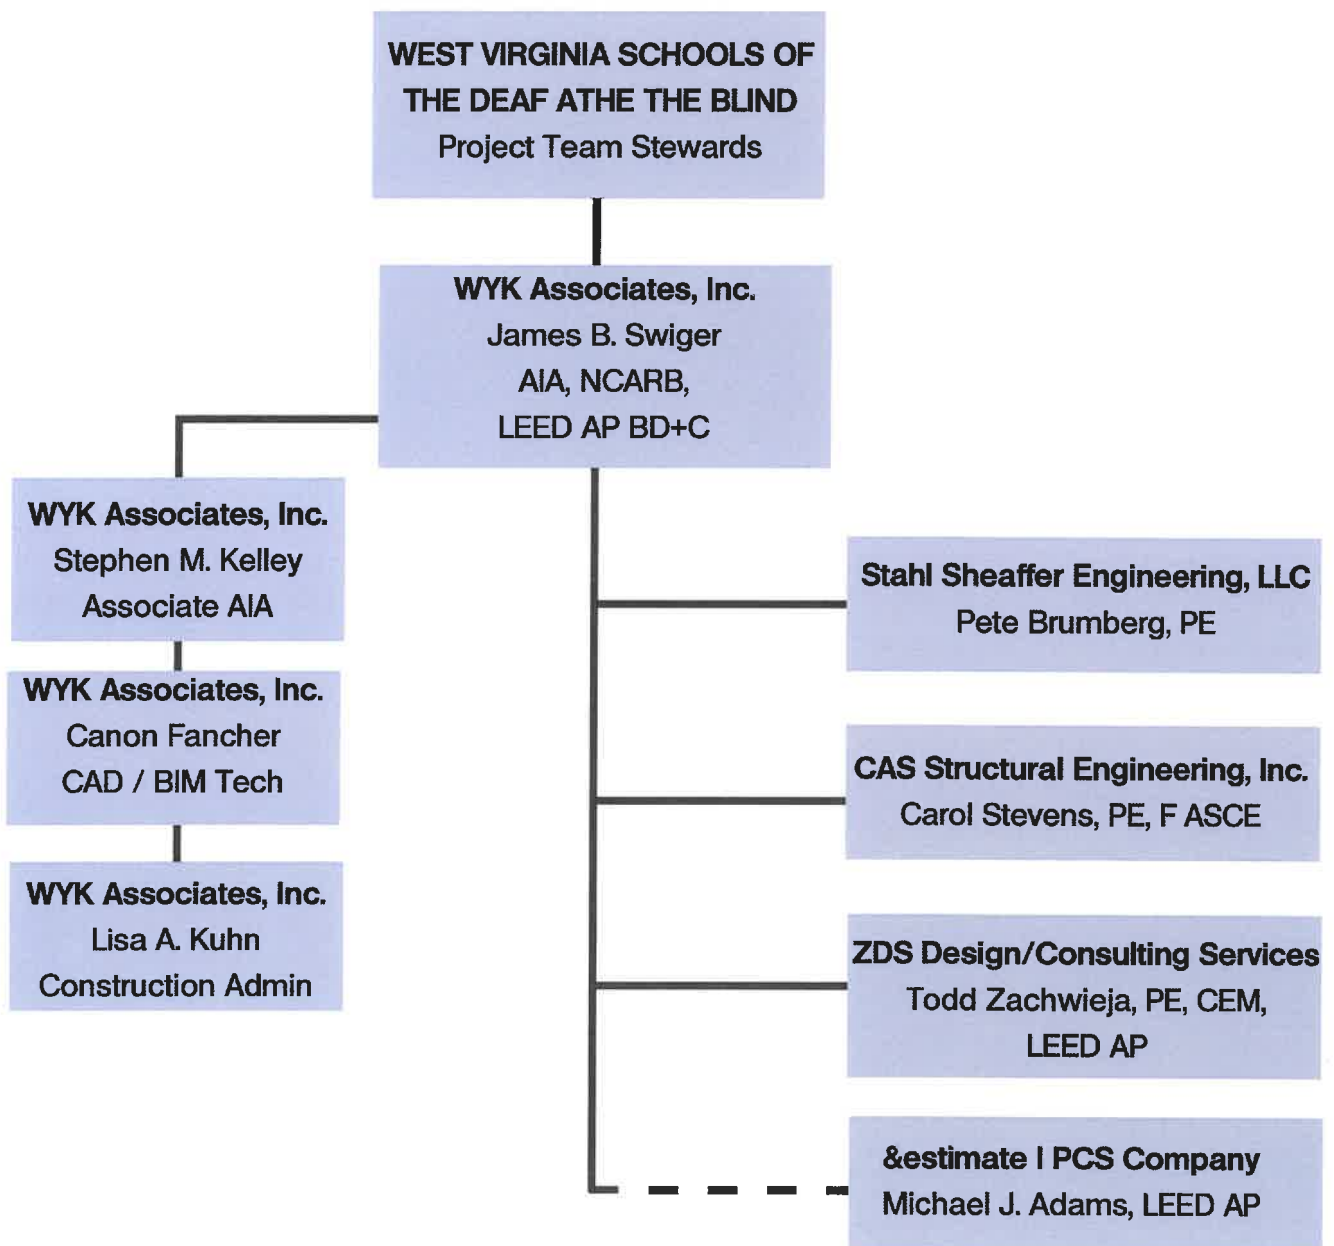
WEST VIRGINIA SCHOOLS OF THE DEAF ATHE THE BLIND
Project Team Stewards

WYK Associates, Inc.
James B. Swiger
AIA, NCARB,
LEED AP BD+C

WYK Associates, Inc.
Stephen M. Kelley
Associate AIA

WYK Associates, Inc.
Canon Fancher
CAD / BIM Tech

WYK Associates, Inc.
Lisa A. Kuhn
Construction Admin

Stahl Sheaffer Engineering, LLC
Pete Brumberg, PE

CAS Structural Engineering, Inc.
Carol Stevens, PE, F ASCE

ZDS Design/Consulting Services
Todd Zachwieja, PE, CEM,
LEED AP

&estimate I PCS Company
Michael J. Adams, LEED AP